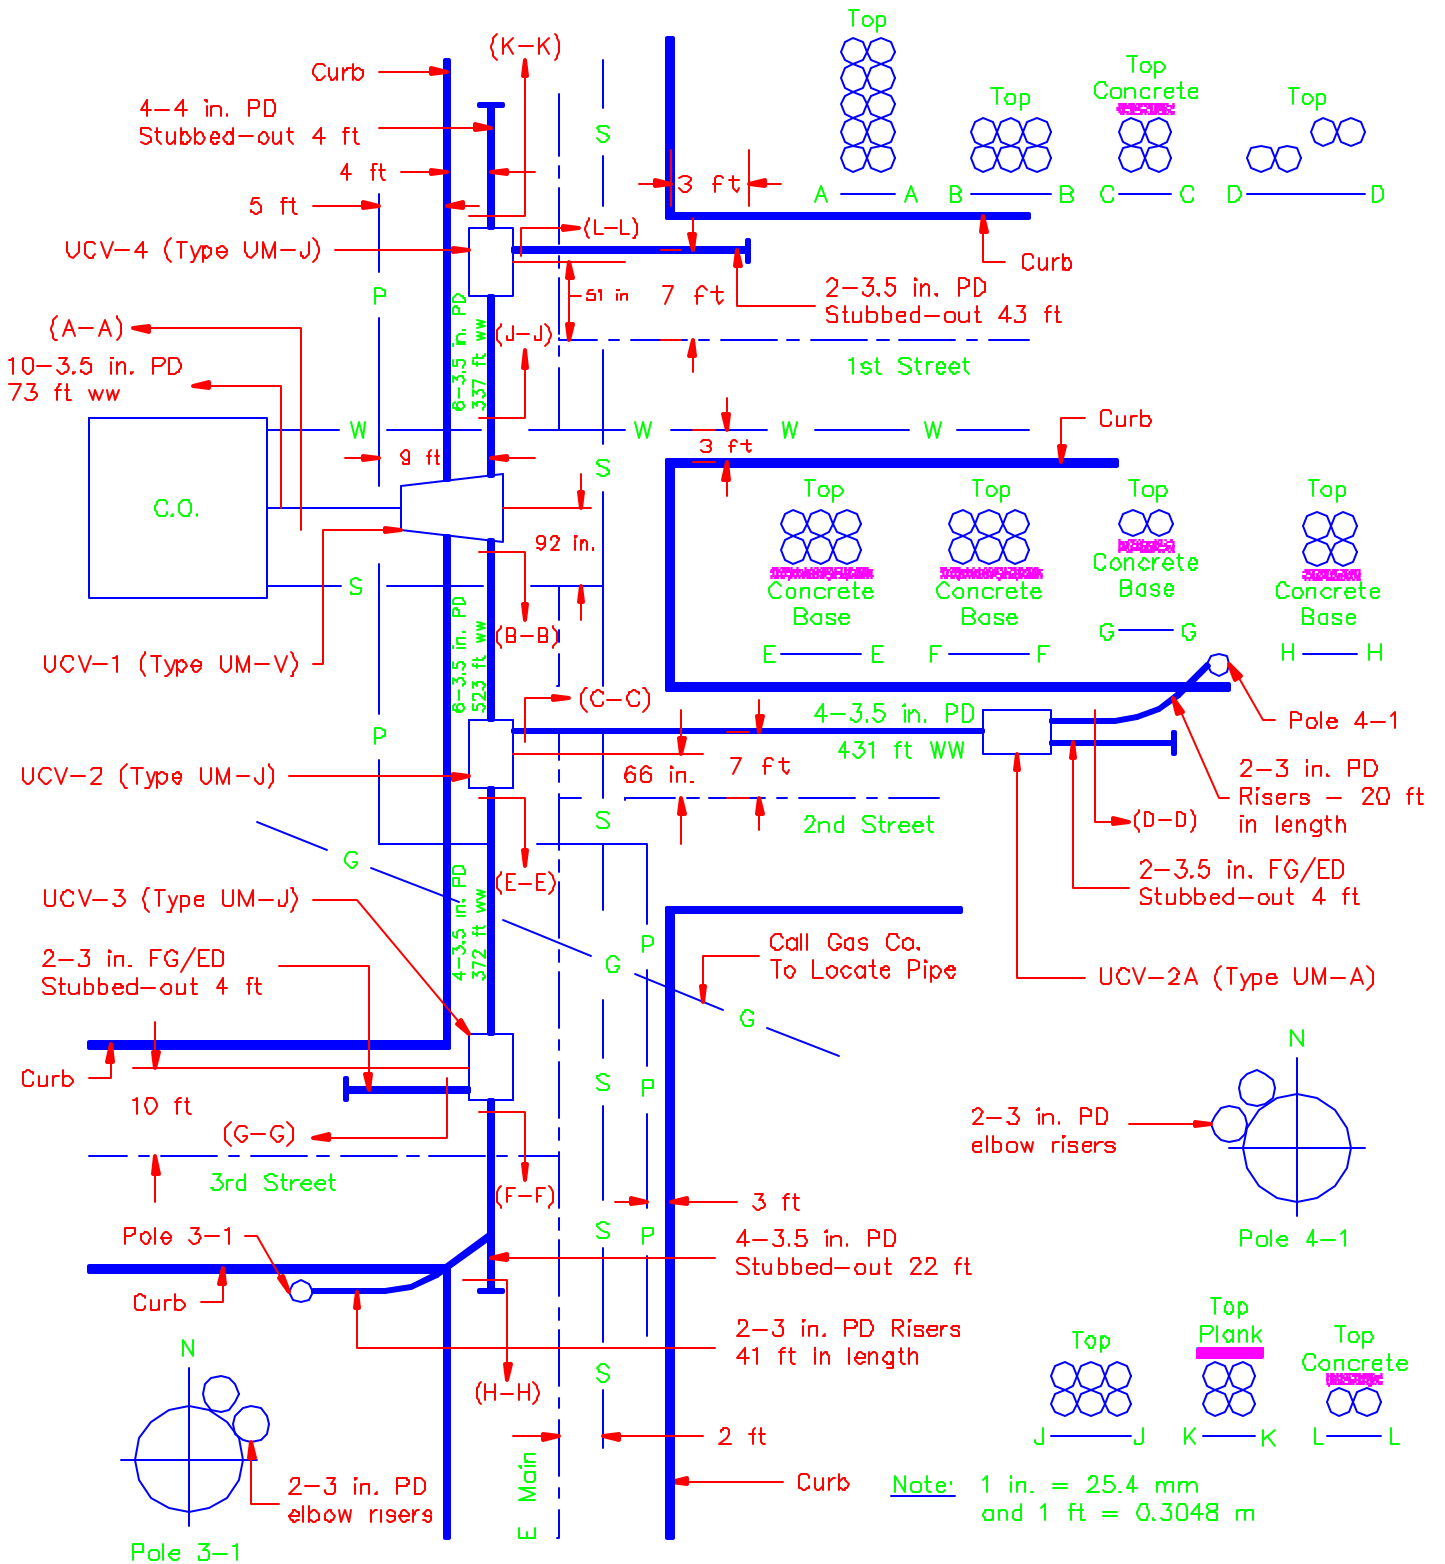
Curb

(K–K)

4–4 in. PD
Stubbed-out 4 ft

4 ft

5 ft

UCV-4 (Type UM-J)

(L–L)

Top

Top

Top
Concrete

Top

A — A   B — B   C — C   D — D

3 ft

Curb

51 in

7 ft

2–3.5 in. PD
Stubbed-out 43 ft

(A–A)

10–3.5 in. PD
73 ft ww

6–3.5 in. PD
337 ft ww

(J–J)

P

1st Street

W   W   W   W

3 ft

Curb

9 ft

S

S

C.O.

92 in.

Top

Top

Top

Top

Concrete
Base

Concrete
Base

Concrete
Base

Concrete
Base

S

(B–B)

6–3.5 in. PD
523 ft ww

G — G

E — E   F — F   H — H

UCV-1 (Type UM-V)

(C–C)

4–3.5 in. PD
431 ft WW

Pole 4–1

P

UCV-2 (Type UM-J)

66 in.

7 ft

2–3 in. PD
Risers – 20 ft
in length

2nd Street

(D–D)

S

G

(E–E)

2–3.5 in. FG/ED
Stubbed-out 4 ft

UCV-3 (Type UM-J)

4–3.5 in. PD
372 ft ww

P

Call Gas Co.
To Locate Pipe

2–3 in. FG/ED
Stubbed-out 4 ft

G

UCV-2A (Type UM-A)

G

N

Curb

10 ft

S   P

2–3 in. PD
elbow risers

(G–G)

3rd Street

(F–F)

3 ft

Pole 4–1

Pole 3–1

S   P

4–3.5 in. PD
Stubbed-out 22 ft

Curb

2–3 in. PD Risers
41 ft In length

Top
Plank

Top

Top
Concrete

N

(H–H)

S

J — J   K — K   L — L

2 ft

2–3 in. PD
elbow risers

E Main

Curb

Note: 1 in. = 25.4 mm
and 1 ft = 0.3048 m

Pole 3–1